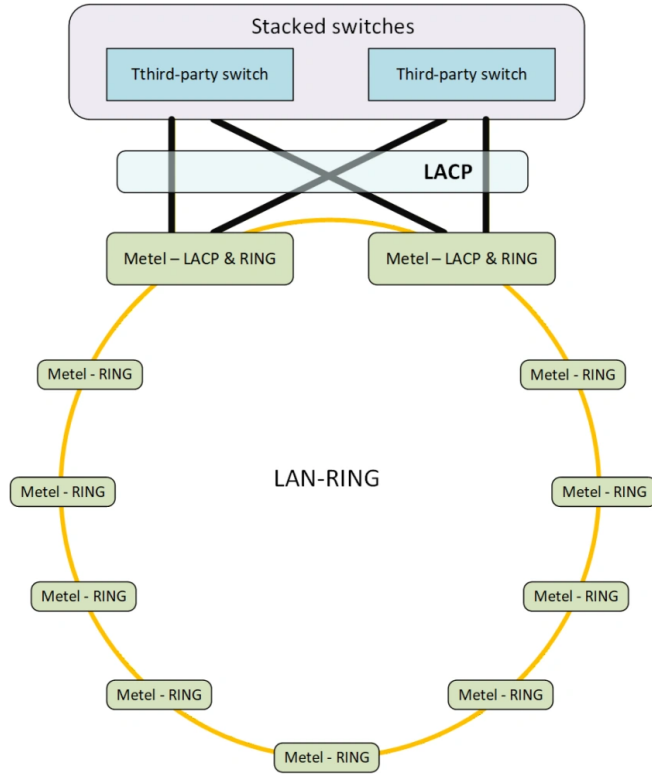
Stacked switches

Tthird-party switch

Third-party switch

LACP

Metel – LACP & RING

Metel – LACP & RING

Metel - RING

Metel - RING

Metel - RING

Metel - RING

LAN-RING

Metel - RING

Metel - RING

Metel - RING

Metel - RING

Metel - RING